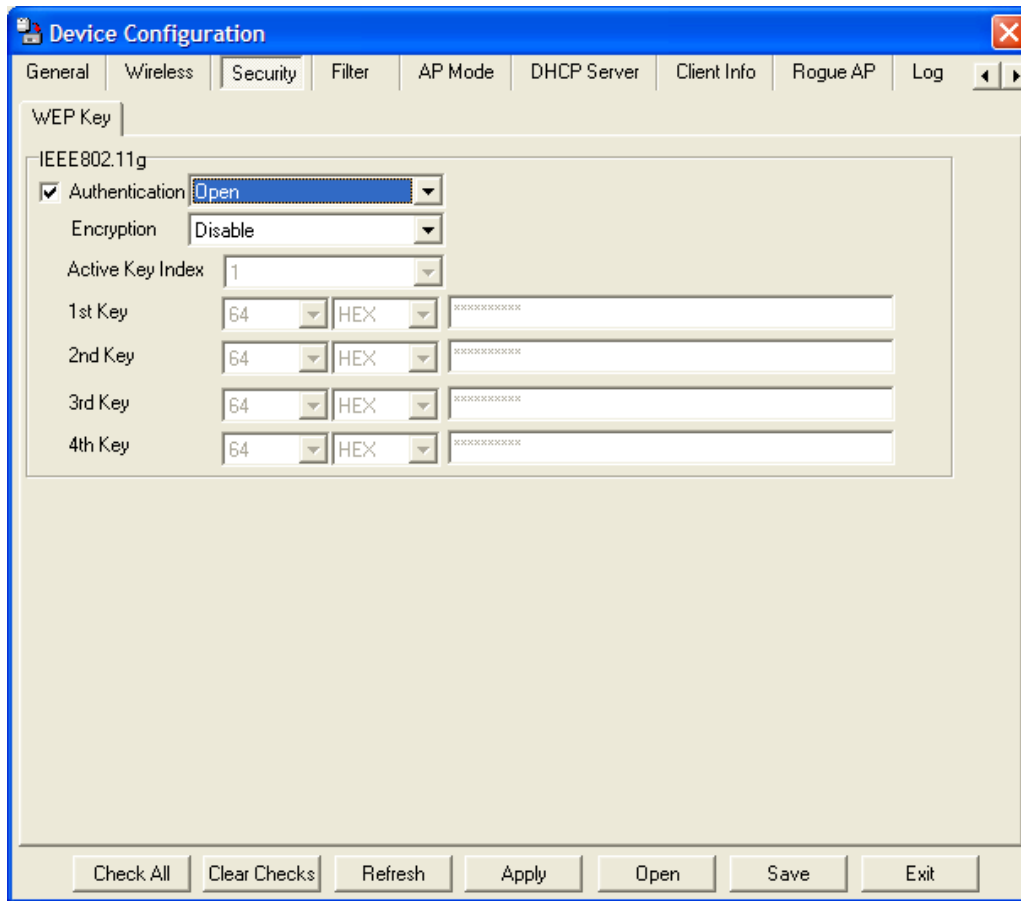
Device Configuration

General | Wireless | Security | Filter | AP Mode | DHCP Server | Client Info | Rogue AP | Log

WEP Key

IEEE802.11g

Authentication Open

Encryption Disable

Active Key Index 1

1st Key 64 HEX xxxxxxxxxx

2nd Key 64 HEX xxxxxxxxxx

3rd Key 64 HEX xxxxxxxxxx

4th Key 64 HEX xxxxxxxxxx

Check All | Clear Checks | Refresh | Apply | Open | Save | Exit